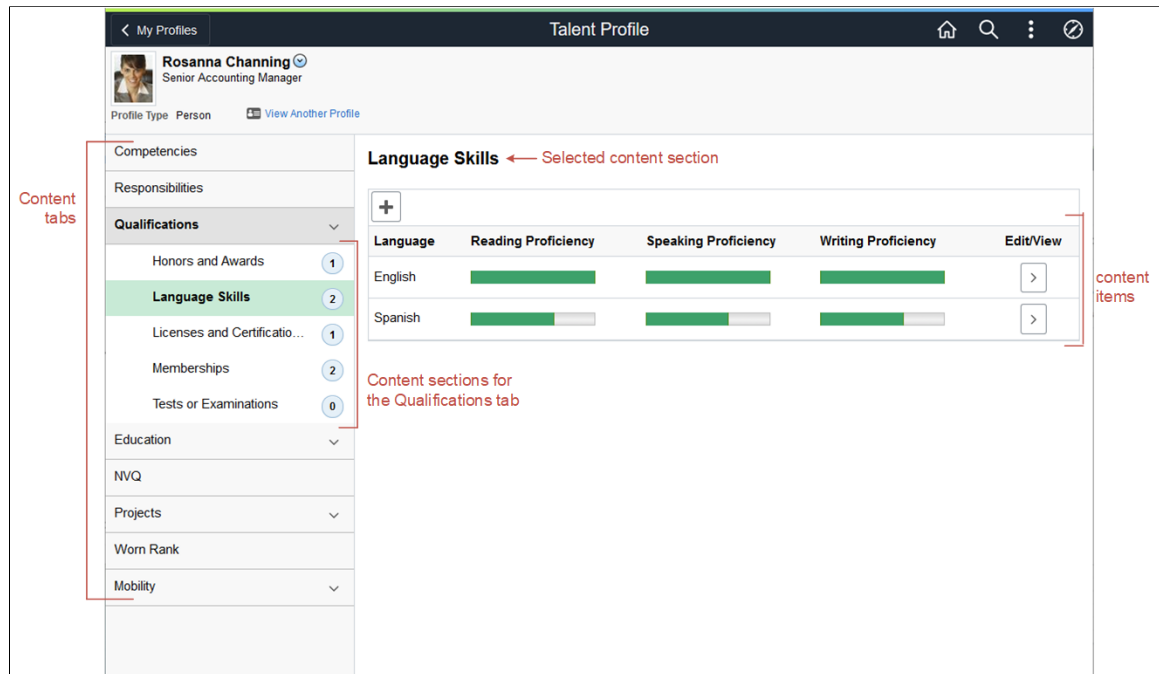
My Profiles

Talent Profile

Rosanna Channing
Senior Accounting Manager

Profile Type Person

View Another Profile

Content tabs

Competencies
Responsibilities
Qualifications
Honors and Awards 1
Language Skills 2
Licenses and Certificatio... 1
Memberships 2
Tests or Examinations 0
Education
NVQ
Projects
Worn Rank
Mobility

Language Skills

Selected content section

+

| Language | Reading Proficiency | Speaking Proficiency | Writing Proficiency | Edit/View |
|---|---|---|---|---|
| English | | | | > |
| Spanish | | | | > |

content items

Content sections for the Qualifications tab